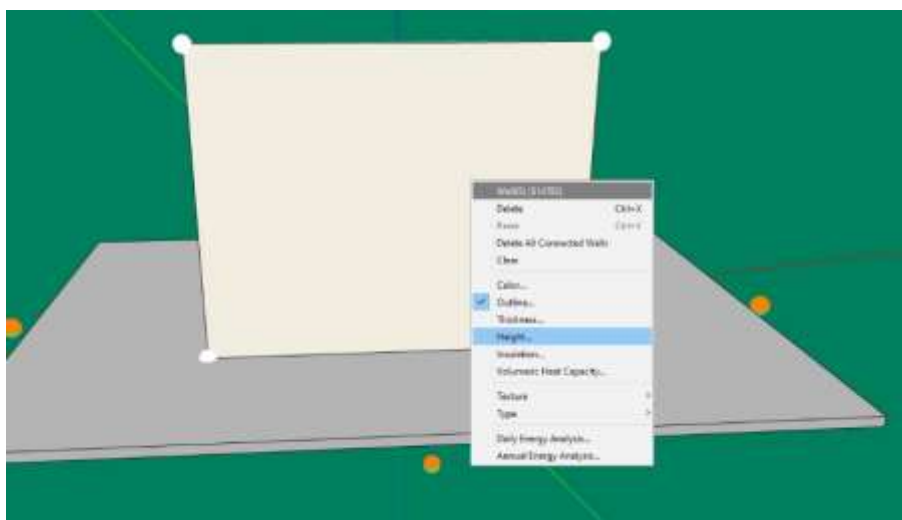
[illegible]
Delete Ctrl+X
Paste Ctrl+V
Delete All Connected Walls
Clear
Color...
Outline...
Thickness...
Height...
Insulation...
Volumetric Heat Capacity...
Texture
Type
Daily Energy Analysis...
Annual Energy Analysis...